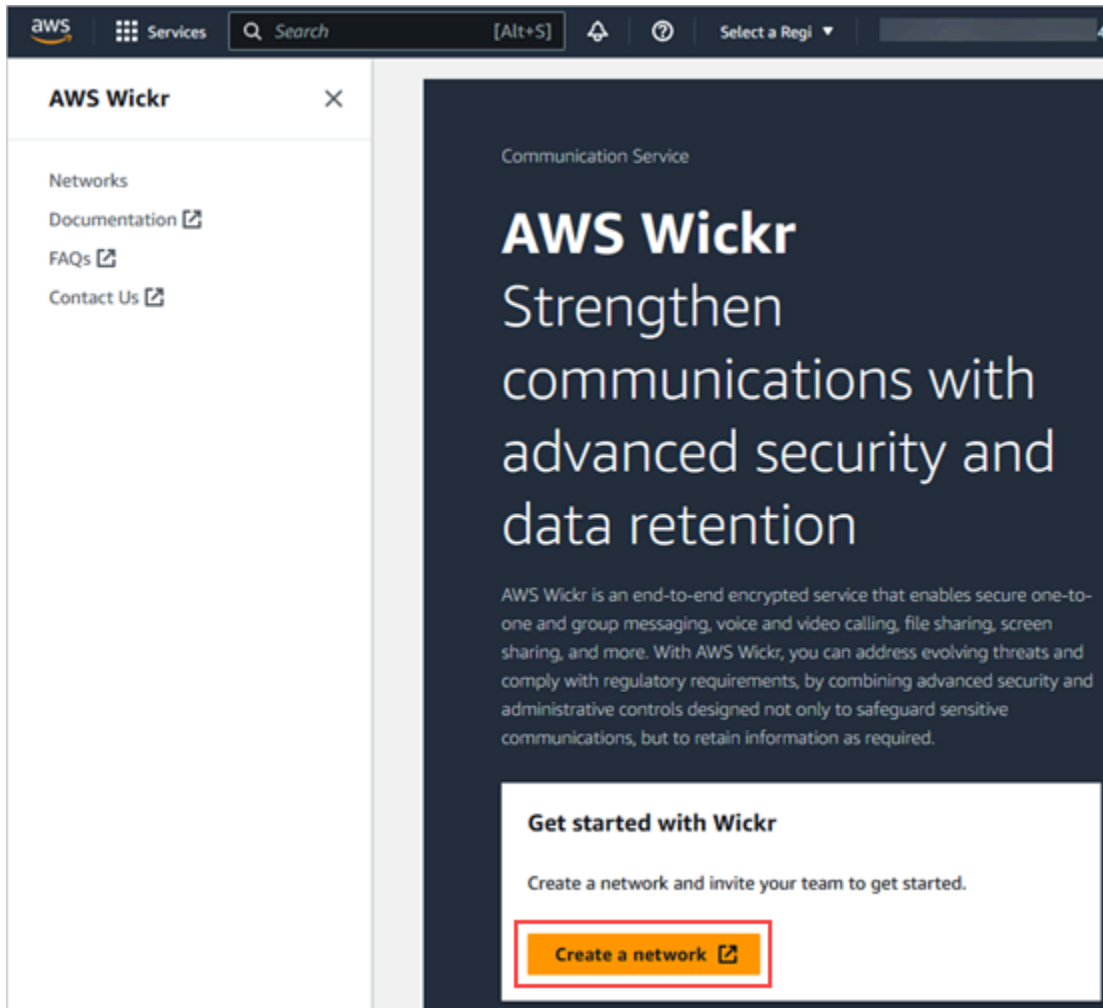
aws Services Search [Alt+S] Select a Regi

AWS Wickr

Networks
Documentation
FAQs
Contact Us

Communication Service

AWS Wickr
Strengthen communications with advanced security and data retention

AWS Wickr is an end-to-end encrypted service that enables secure one-to-one and group messaging, voice and video calling, file sharing, screen sharing, and more. With AWS Wickr, you can address evolving threats and comply with regulatory requirements, by combining advanced security and administrative controls designed not only to safeguard sensitive communications, but to retain information as required.

Get started with Wickr

Create a network and invite your team to get started.

Create a network